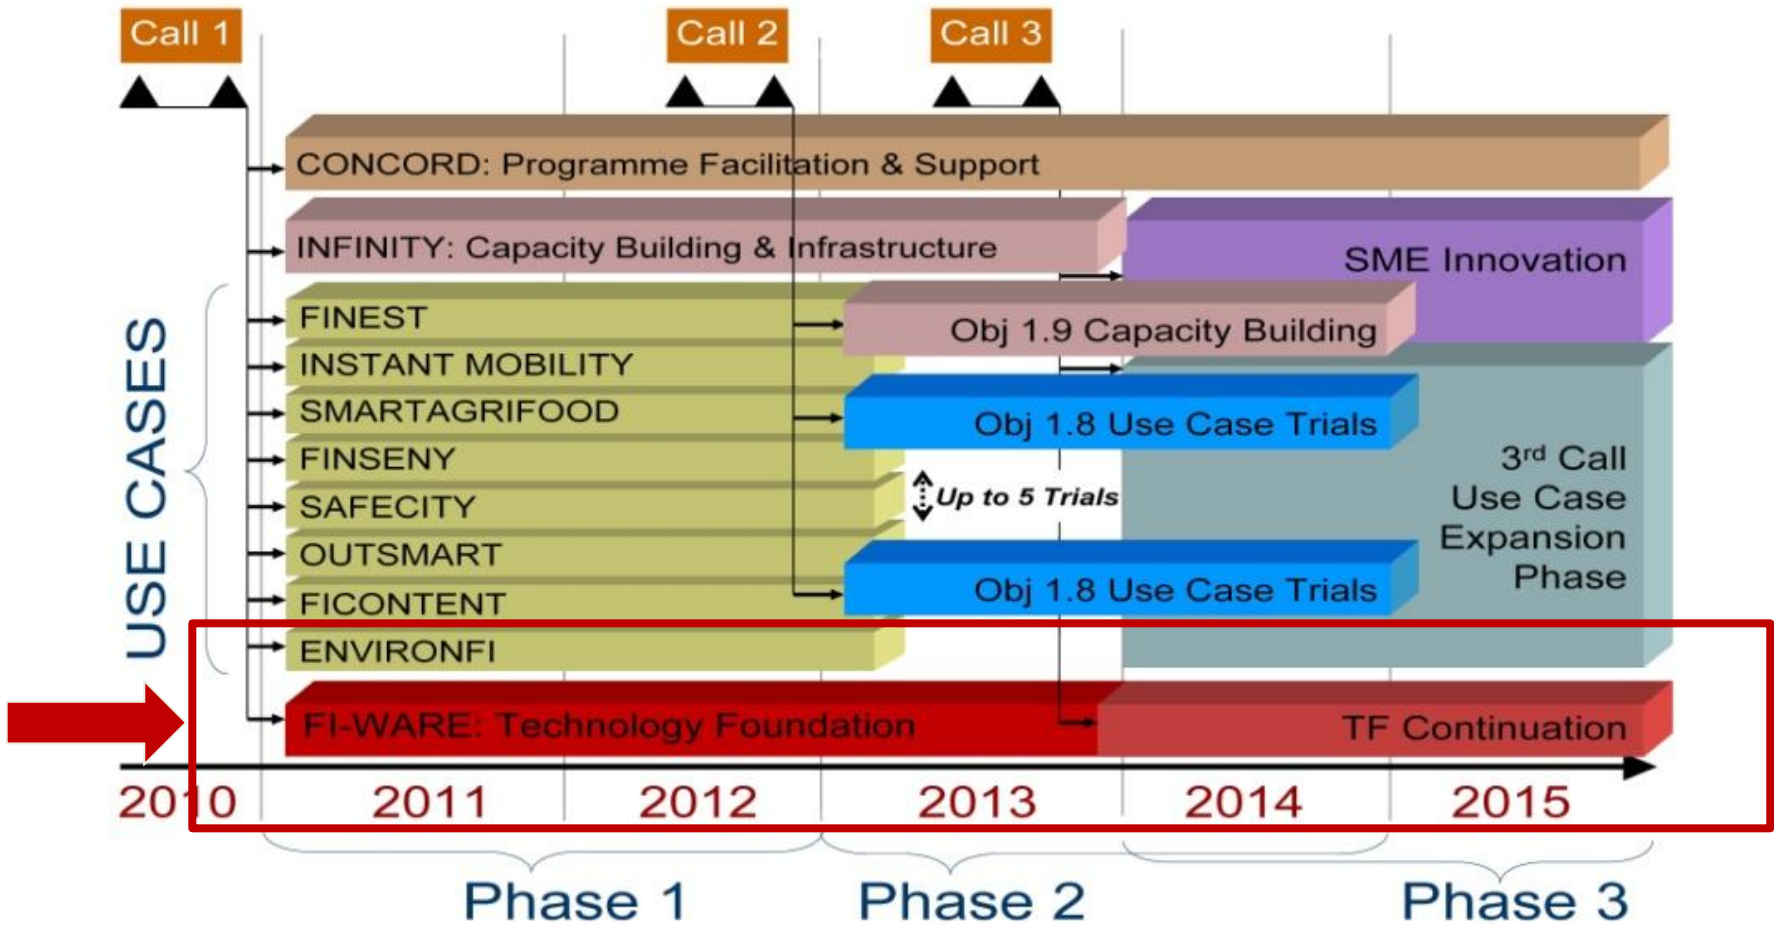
Call 1

Call 2

Call 3

CONCORD: Programme Facilitation & Support

INFINITY: Capacity Building & Infrastructure

SME Innovation

USE CASES

FINEST

INSTANT MOBILITY

SMARTAGRIFOOD

FINSENY

SAFECITY

OUTSMART

FICONTENT

ENVIRONFI

Obj 1.9 Capacity Building

Obj 1.8 Use Case Trials

Up to 5 Trials

Obj 1.8 Use Case Trials

3$^{rd}$ Call Use Case Expansion Phase

FI-WARE: Technology Foundation

TF Continuation

2010

2011

2012

2013

2014

2015

Phase 1

Phase 2

Phase 3